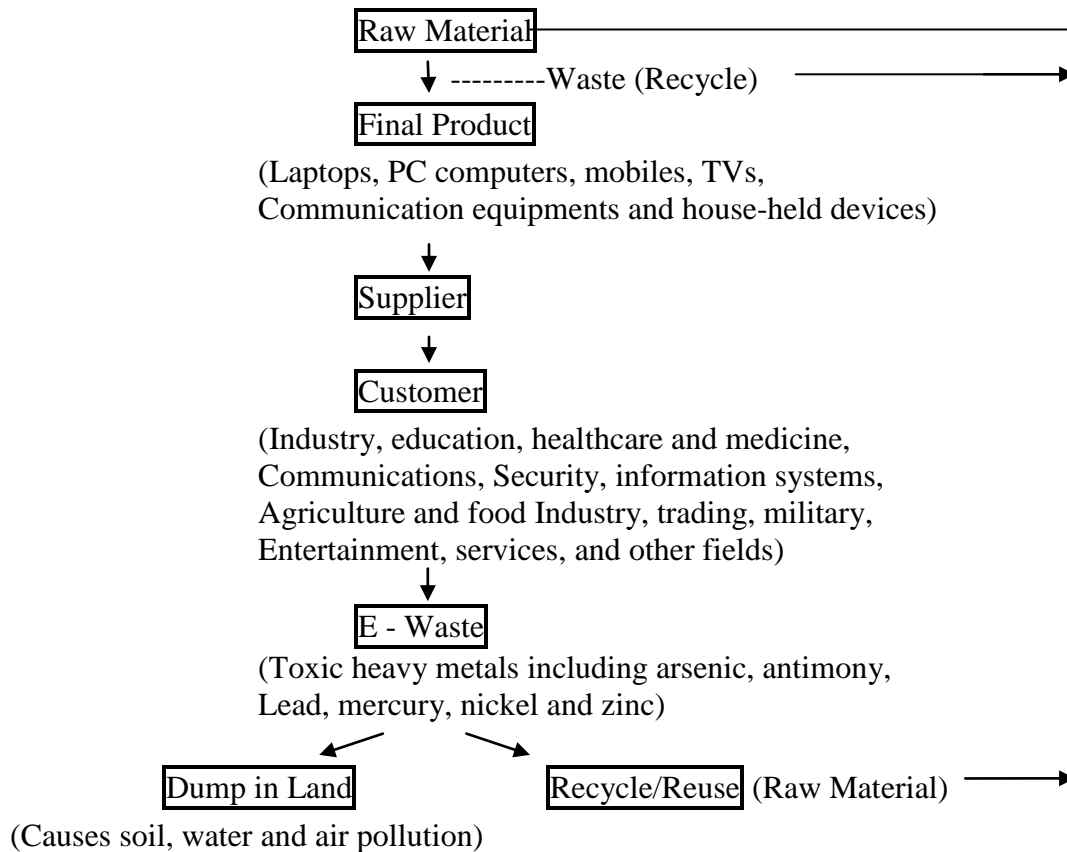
Raw Material

---------Waste (Recycle)

Final Product

(Laptops, PC computers, mobiles, TVs, Communication equipments and house-held devices)

Supplier

Customer

(Industry, education, healthcare and medicine, Communications, Security, information systems, Agriculture and food Industry, trading, military, Entertainment, services, and other fields)

E - Waste

(Toxic heavy metals including arsenic, antimony, Lead, mercury, nickel and zinc)

Dump in Land

(Causes soil, water and air pollution)

Recycle/Reuse (Raw Material)